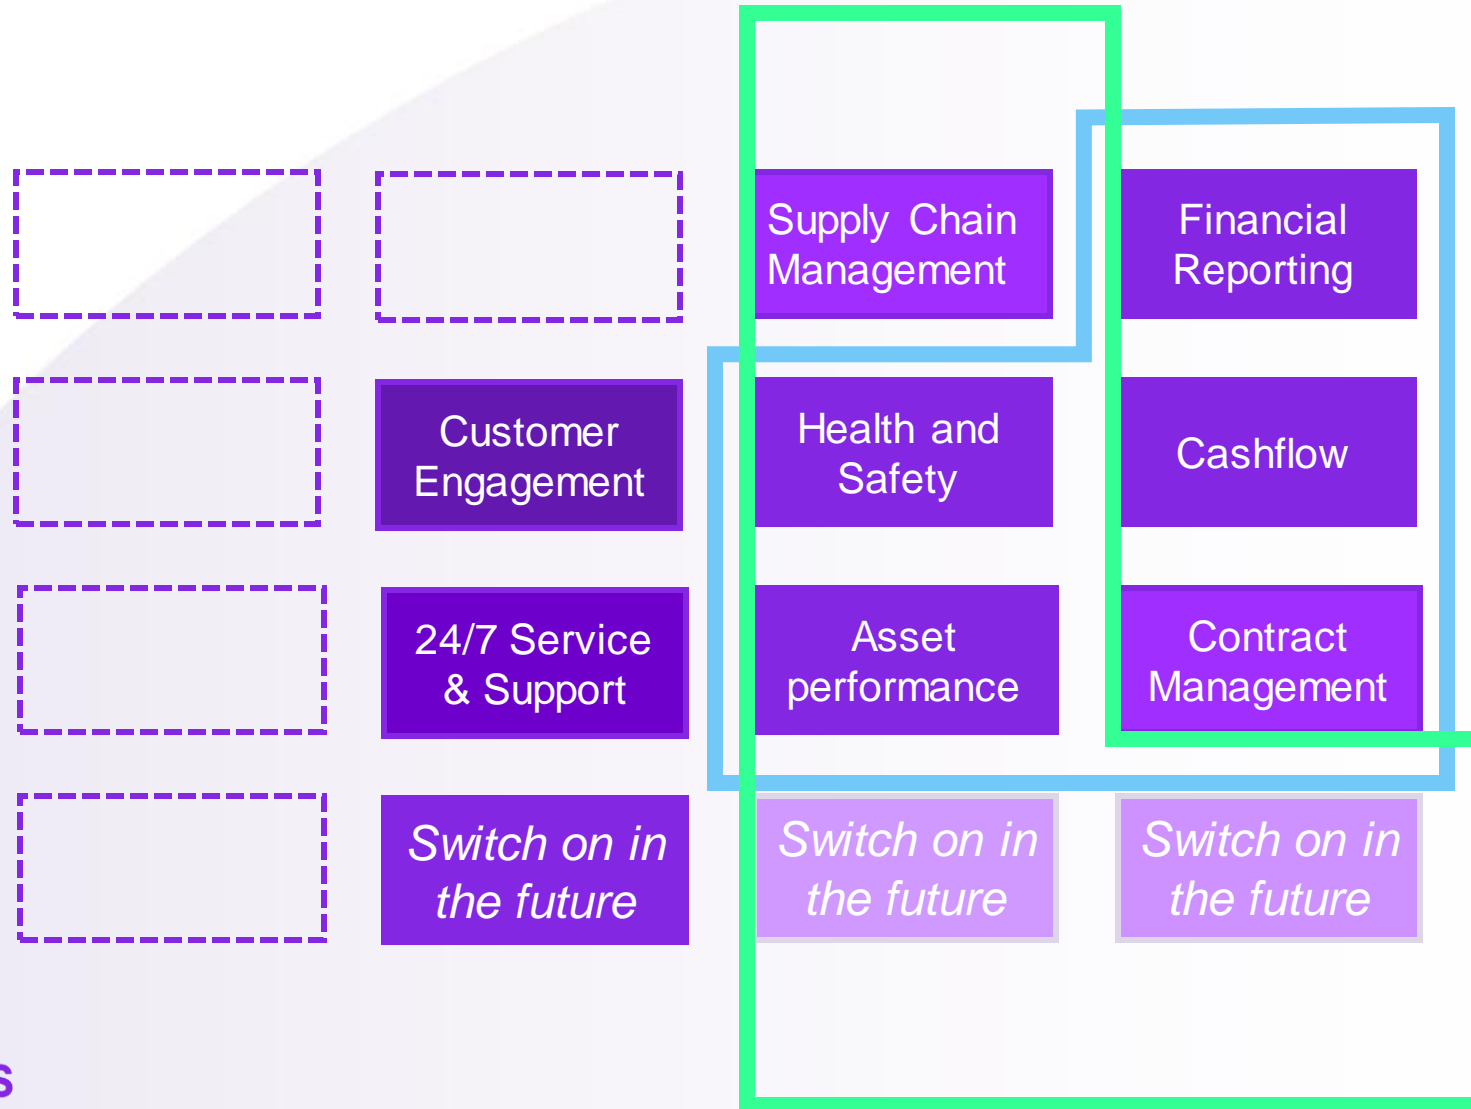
Supply Chain Management

Financial Reporting

Customer Engagement

Health and Safety

Cashflow

24/7 Service & Support

Asset performance

Contract Management

Switch on in the future

Switch on in the future

Switch on in the future

s